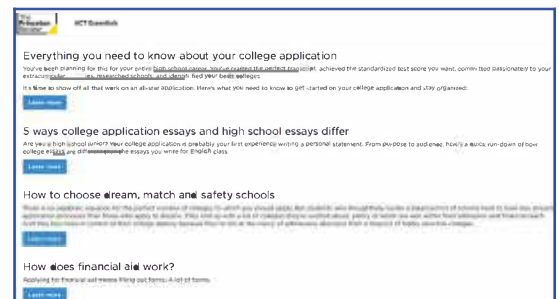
The Princeton Review | NCT Essentials

Everything you need to know about your college application

You've been planning for this for your entire high school career. You've crafted the perfect transcript, achieved the standardized test score you want, committed passionately to your extracurricular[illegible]ies, researched schools, and identified your best colleges.

It's time to show off all that work on an all-star application. Here's what you need to know to get started on your college application and stay organized:

Learn more

5 ways college application essays and high school essays differ

Are you a high school junior? Your college application is probably your first experience writing a personal statement. From purpose to audience, here's a quick run-down of how college essays are different from the essays you write for English class.

Learn more

How to choose dream, match and safety schools

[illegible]

Learn more

How does financial aid work?

Applying for financial aid means filling out forms. A lot of forms.

Learn more